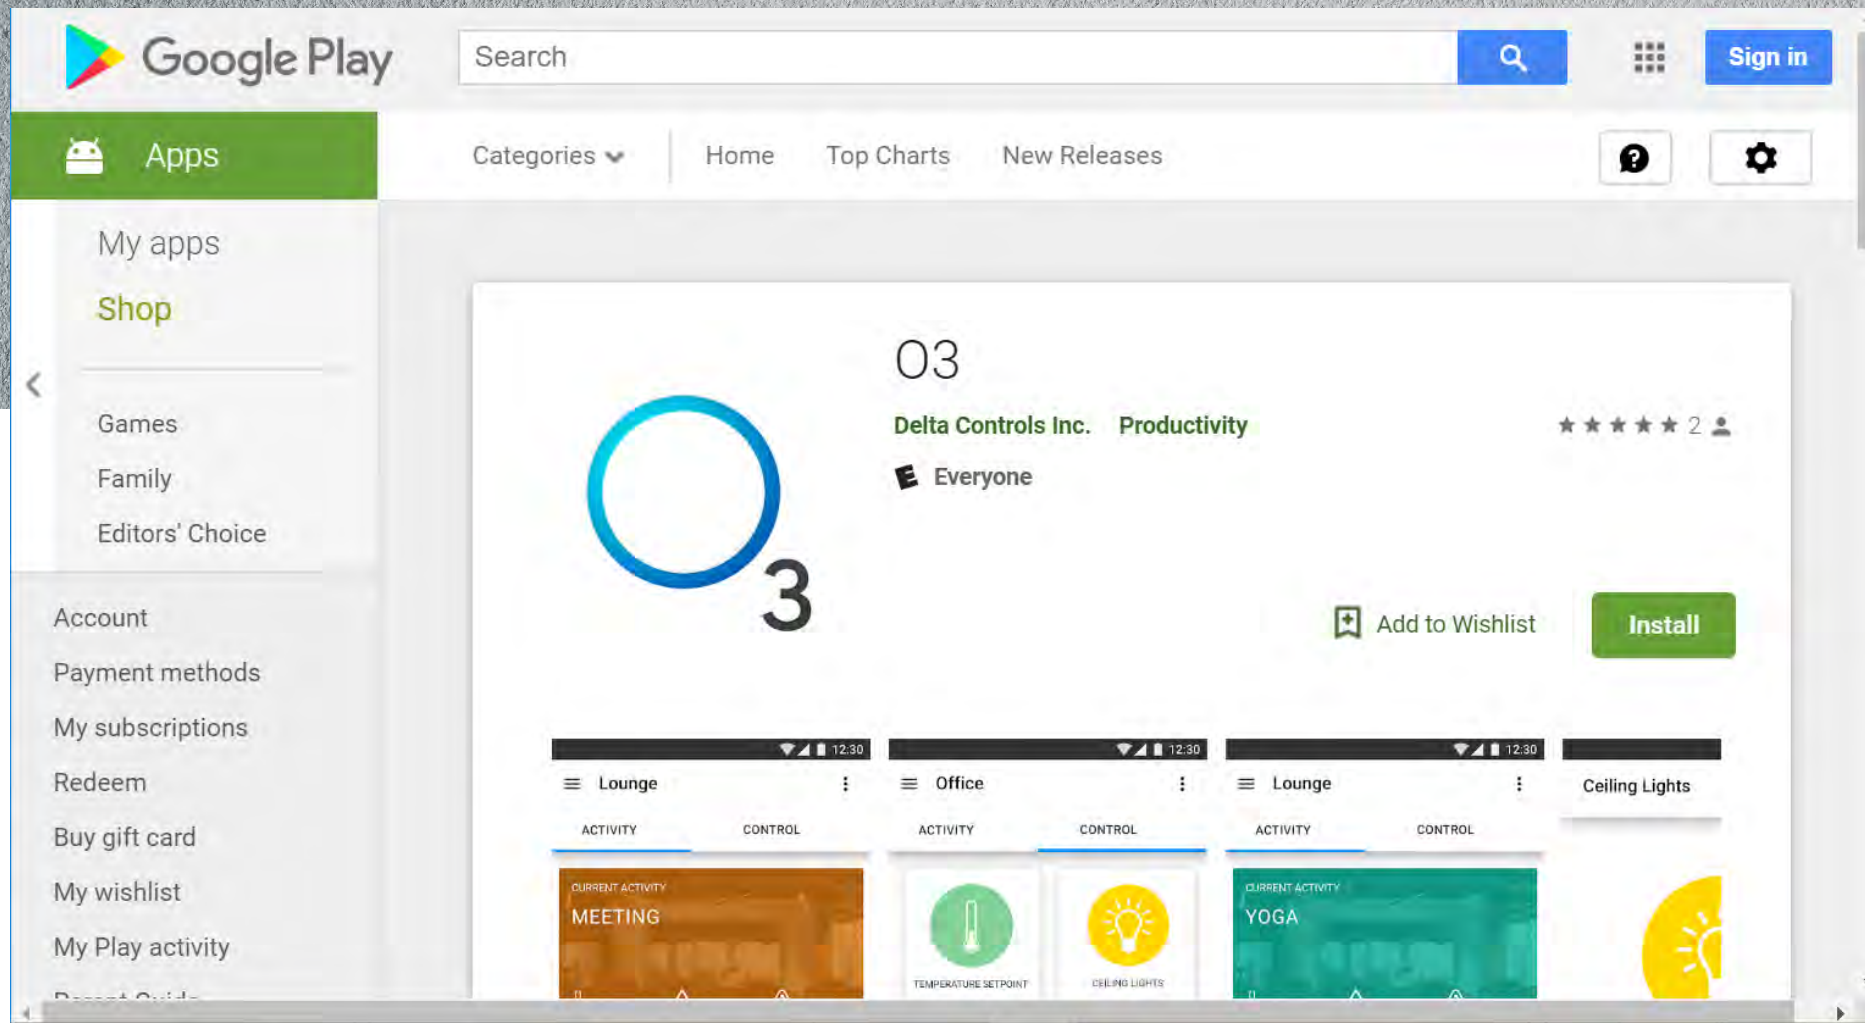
Google Play

Search

Sign in

Apps

Categories

Home

Top Charts

New Releases

My apps

Shop

Games

Family

Editors' Choice

Account

Payment methods

My subscriptions

Redeem

Buy gift card

My wishlist

My Play activity

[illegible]

O3

3

Delta Controls Inc. Productivity

2

Everyone

Add to Wishlist

Install

12:30

Lounge

ACTIVITY CONTROL

CURRENT ACTIVITY

MEETING

12:30

Office

ACTIVITY CONTROL

TEMPERATURE SETPOINT

CEILING LIGHTS

12:30

Lounge

ACTIVITY CONTROL

CURRENT ACTIVITY

YOGA

Ceiling Lights